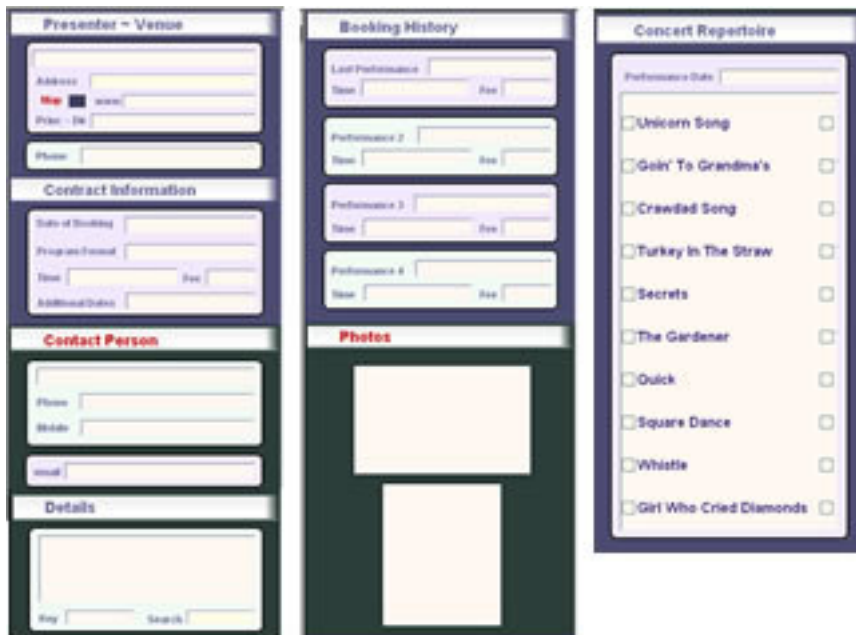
Presenter ~ Venue

Address
Map
www
Prov - Zip

Phone

Contract Information

Date of Booking
Program Format
Time
Fee
Additional Dates

Contact Person

Phone
Mobile

email

Details

Key
Search

Booking History

Last Performance
Time
Fee

Performance 2
Time
Fee

Performance 3
Time
Fee

Performance 4
Time
Fee

Photos

Concert Repertoire

Performance Date

Unicorn Song
Goin' To Grandma's
Crawdad Song
Turkey In The Straw
Secrets
The Gardener
Quick
Square Dance
Whistle
Girl Who Cried Diamonds